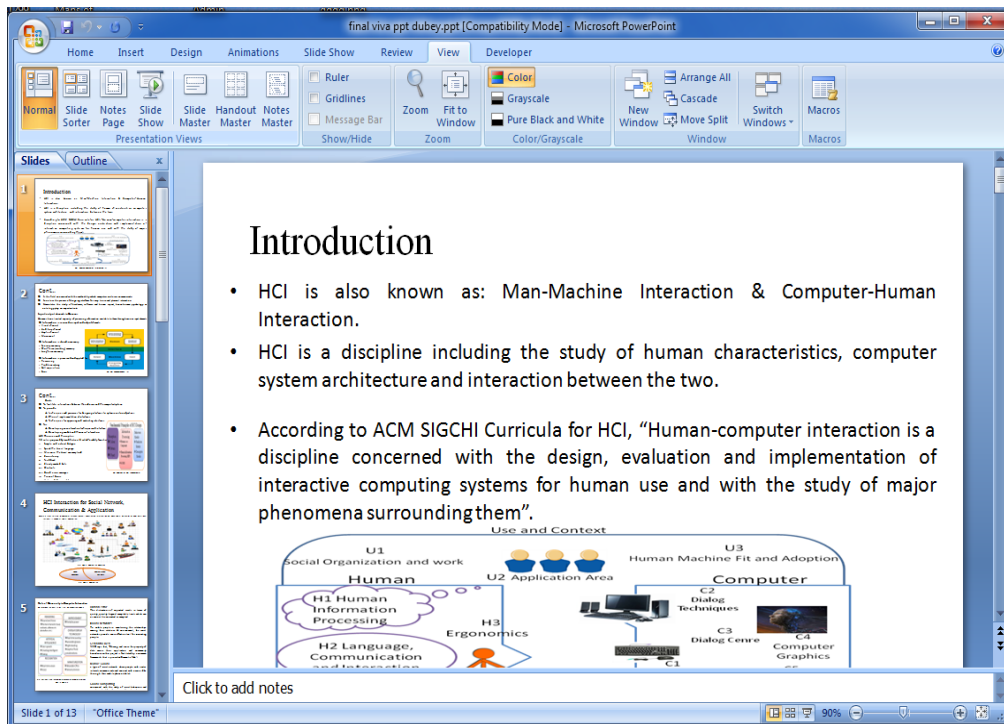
final viva ppt dubey.ppt [Compatibility Mode] - Microsoft PowerPoint

Home Insert Design Animations Slide Show Review View Developer

Normal Slide Sorter Notes Page Slide Show Slide Master Handout Master Notes Master
Presentation Views

Ruler Gridlines Message Bar
Show/Hide

Zoom Fit to Window
Zoom

Color Grayscale Pure Black and White
Color/Grayscale

New Window Arrange All Cascade Move Split Switch Windows
Window

Macros
Macros

Slides Outline

1 2 3 4 5

Introduction

• HCI is also known as: Man-Machine Interaction & Computer-Human Interaction.

• HCI is a discipline including the study of human characteristics, computer system architecture and interaction between the two.

• According to ACM SIGCHI Curricula for HCI, “Human-computer interaction is a discipline concerned with the design, evaluation and implementation of interactive computing systems for human use and with the study of major phenomena surrounding them”.

Use and Context
U1 Social Organization and work
U2 Application Area
U3 Human Machine Fit and Adoption
Human
Computer
H1 Human Information Processing
H3 Ergonomics
H2 Language, Communication and Interaction
C2 Dialog Techniques
C3 Dialog Genre
C4 Computer Graphics
C1

Click to add notes

Slide 1 of 13 "Office Theme" 90%